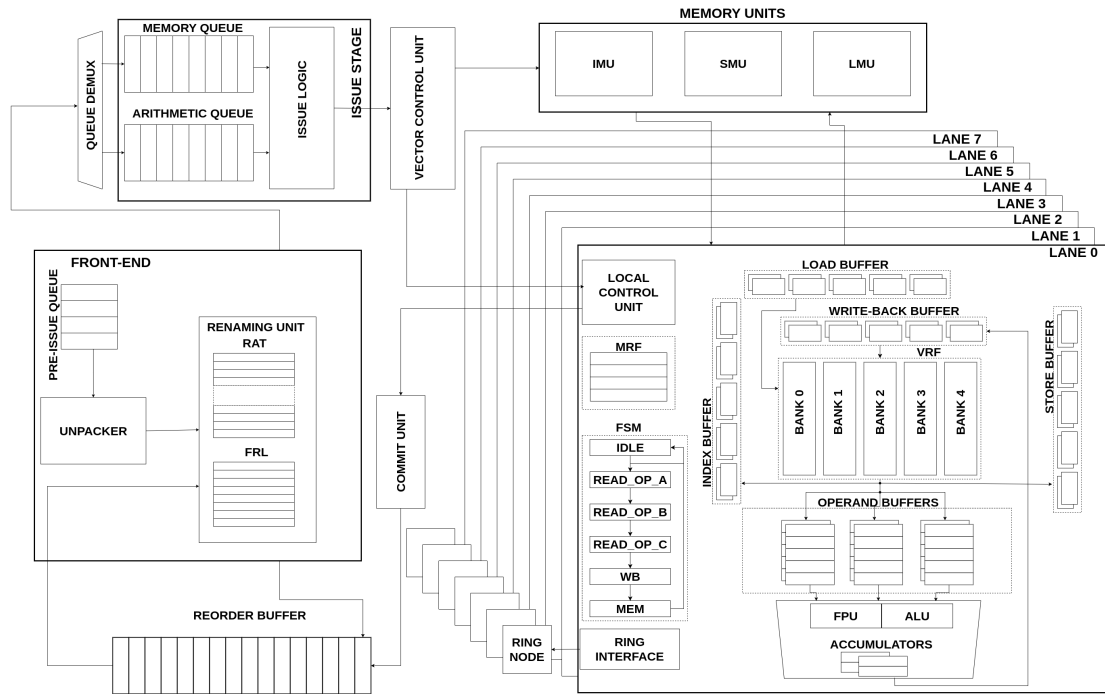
QUEUE DEMUX

MEMORY QUEUE

ARITHMETIC QUEUE

ISSUE LOGIC

ISSUE STAGE

VECTOR CONTROL UNIT

MEMORY UNITS

IMU

SMU

LMU

LANE 7

LANE 6

LANE 5

LANE 4

LANE 3

LANE 2

LANE 1

LANE 0

FRONT-END

PRE-ISSUE QUEUE

RENAMING UNIT

RAT

UNPACKER

FRL

COMMIT UNIT

LOCAL CONTROL UNIT

MRF

FSM

IDLE

READ_OP_A

READ_OP_B

READ_OP_C

WB

MEM

LOAD BUFFER

WRITE-BACK BUFFER

VRF

INDEX BUFFER

BANK 0

BANK 1

BANK 2

BANK 3

BANK 4

STORE BUFFER

OPERAND BUFFERS

FPU

ALU

ACCUMULATORS

REORDER BUFFER

RING NODE

RING INTERFACE